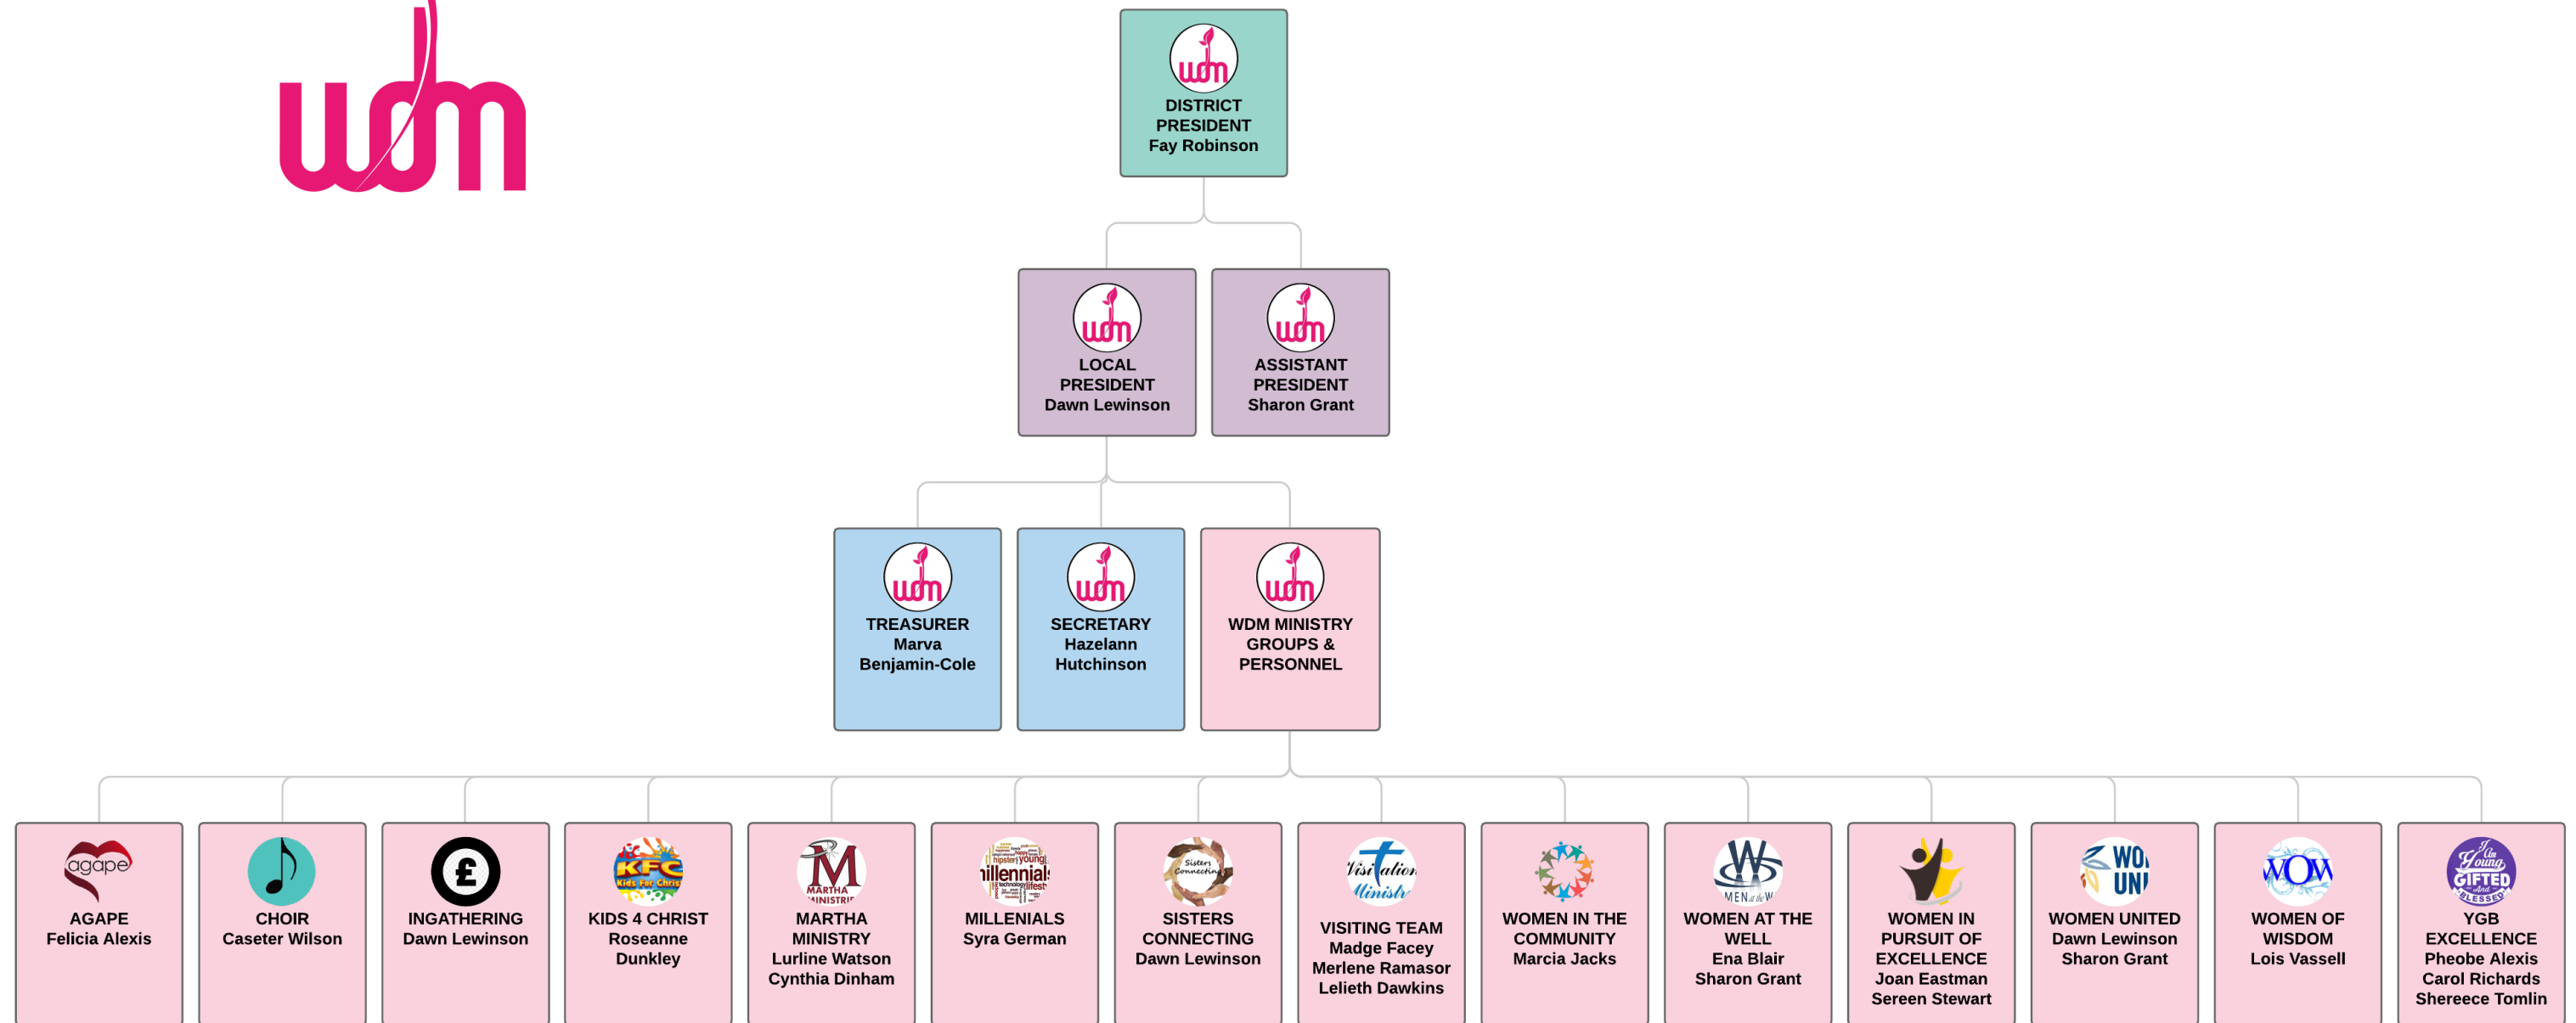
wdm

wdm
DISTRICT PRESIDENT
Fay Robinson

wdm
LOCAL PRESIDENT
Dawn Lewinson

wdm
ASSISTANT PRESIDENT
Sharon Grant

wdm
TREASURER
Marva Benjamin-Cole

wdm
SECRETARY
Hazelann Hutchinson

wdm
WDM MINISTRY GROUPS & PERSONNEL

agape
AGAPE
Felicia Alexis

CHOIR
Caseter Wilson

£
INGATHERING
Dawn Lewinson

KFC Kids For Christ
KIDS 4 CHRIST
Roseanne Dunkley

M MARTHA MINISTRIES
MARTHA MINISTRY
Lurline Watson
Cynthia Dinham

Millennials
MILLENIALS
Syra German

Sisters Connecting
SISTERS CONNECTING
Dawn Lewinson

Visitation Ministry
VISITING TEAM
Madge Facey
Merlene Ramasor
Lelieth Dawkins

WOMEN IN THE COMMUNITY
Marcia Jacks

W WOMEN at the WELL
WOMEN AT THE WELL
Ena Blair
Sharon Grant

WOMEN IN PURSUIT OF EXCELLENCE
Joan Eastman
Sereen Stewart

WOMEN UNITED
WOMEN UNITED
Dawn Lewinson
Sharon Grant

WOW
WOMEN OF WISDOM
Lois Vassell

I Am Young GIFTED And BLESSED
YGB EXCELLENCE
Pheobe Alexis
Carol Richards
Shereece Tomlin